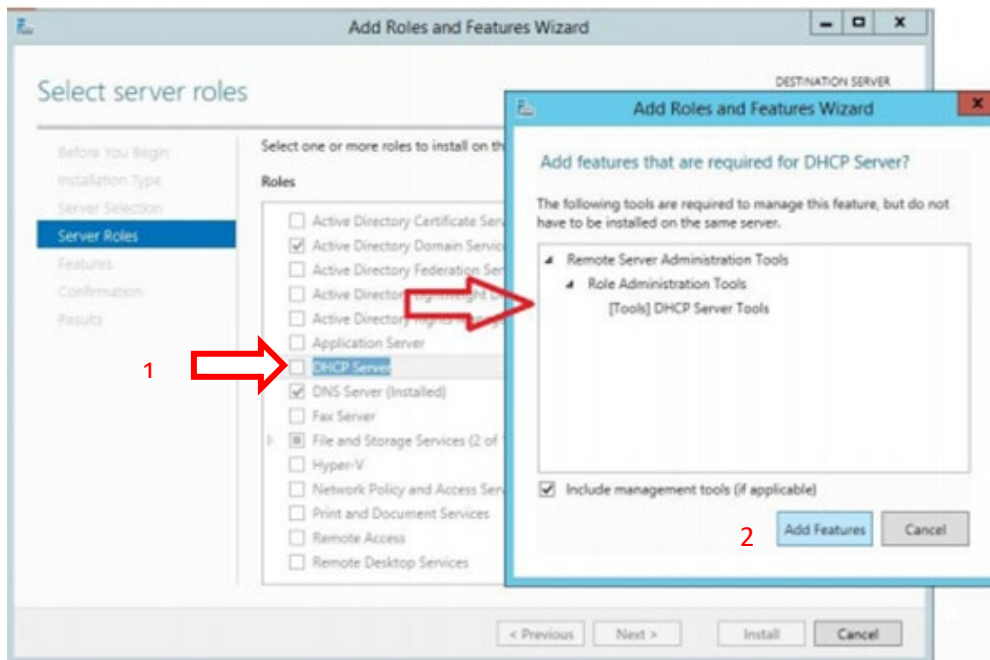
Add Roles and Features Wizard

Select server roles

DESTINATION SERVER

Before You Begin
Installation Type
Server Selection
Server Roles
Features
Confirmation
Results

Select one or more roles to install on th

Roles

Active Directory Certificate Serv
Active Directory Domain Servic
Active Directory Federation Ser
Active Directory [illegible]
Active Directory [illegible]
Application Server
DHCP Server
DNS Server (Installed)
Fax Server
File and Storage Services (2 of
Hyper-V
Network Policy and Access Serv
Print and Document Services
Remote Access
Remote Desktop Services

1

Add Roles and Features Wizard

Add features that are required for DHCP Server?

The following tools are required to manage this feature, but do not have to be installed on the same server.

Remote Server Administration Tools
Role Administration Tools
[Tools] DHCP Server Tools

Include management tools (if applicable)

2

Add Features

Cancel

< Previous

Next >

Install

Cancel